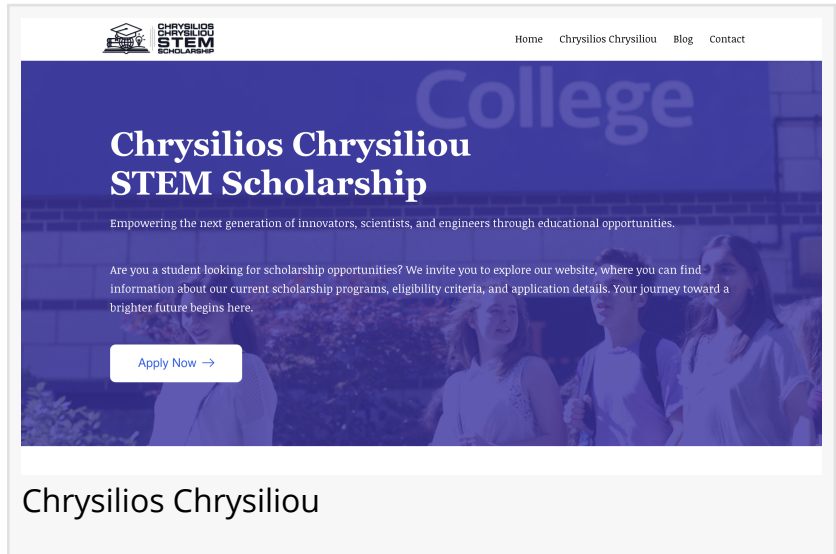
CHRYSILIOS CHRYSILIOU STEM SCHOLARSHIP

Home Chrysilios Chrysiliou Blog Contact

College

Chrysilios Chrysiliou STEM Scholarship

Empowering the next generation of innovators, scientists, and engineers through educational opportunities.

Are you a student looking for scholarship opportunities? We invite you to explore our website, where you can find information about our current scholarship programs, eligibility criteria, and application details. Your journey toward a brighter future begins here.

Apply Now →

Chrysilios Chrysiliou